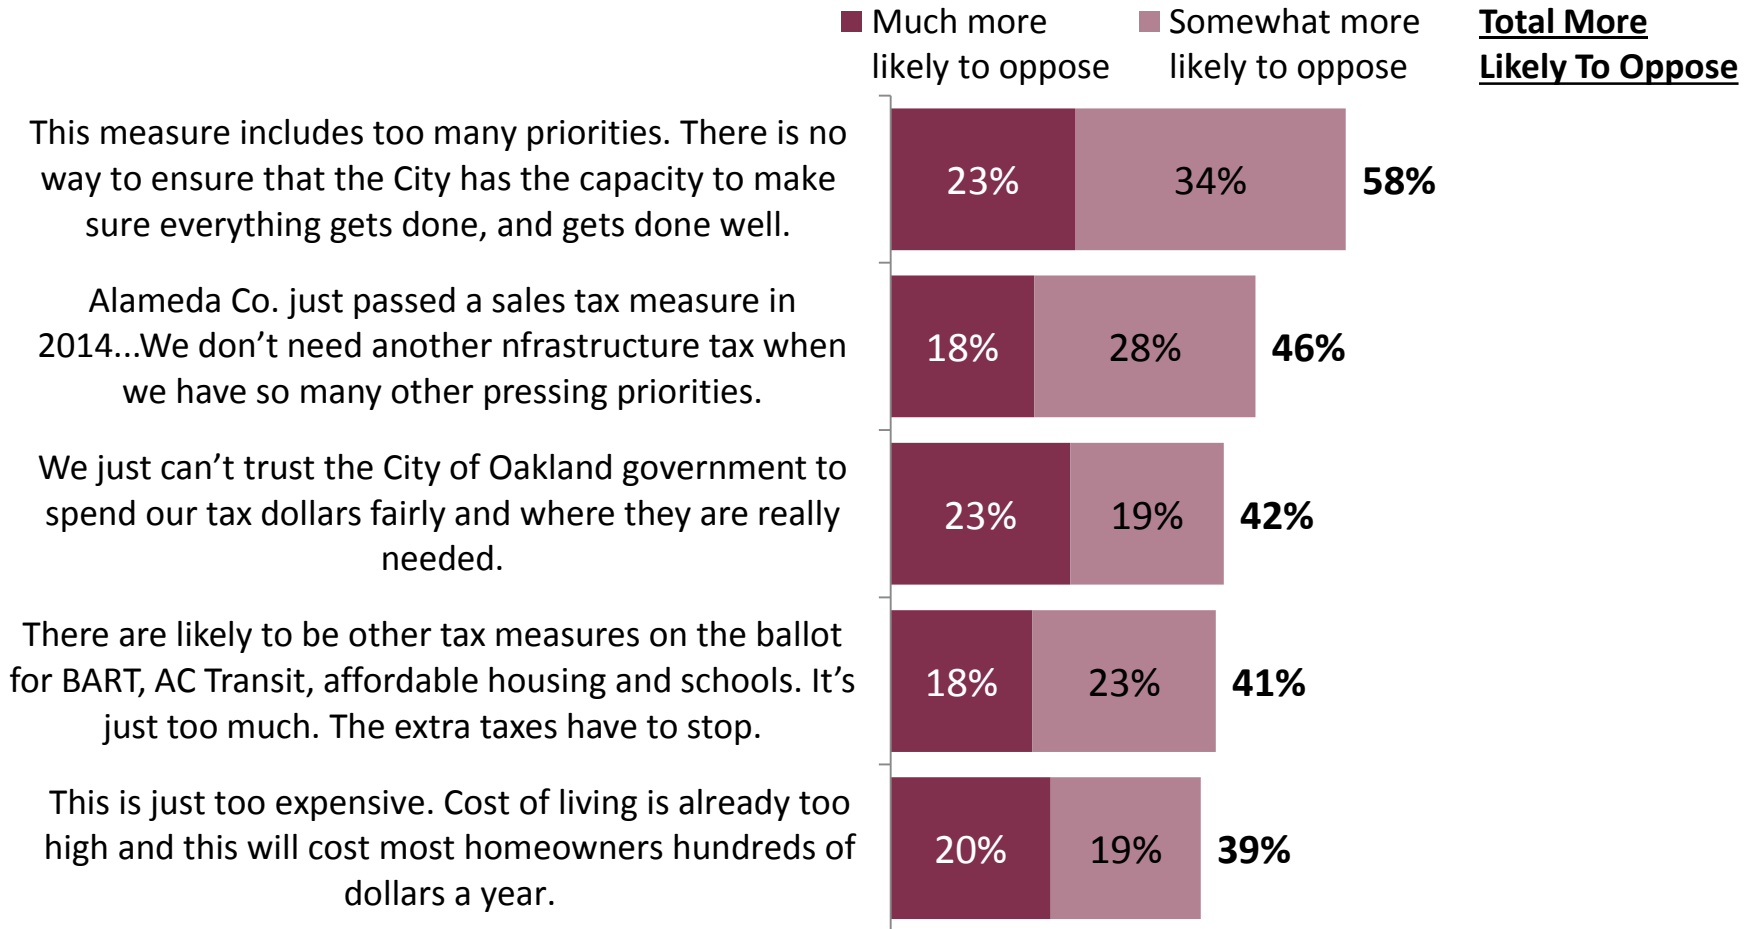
Much more likely to oppose

Somewhat more likely to oppose

Total More Likely To Oppose

This measure includes too many priorities. There is no way to ensure that the City has the capacity to make sure everything gets done, and gets done well.

23%

34%

58%

Alameda Co. just passed a sales tax measure in 2014...We don’t need another nfrastructure tax when we have so many other pressing priorities.

18%

28%

46%

We just can’t trust the City of Oakland government to spend our tax dollars fairly and where they are really needed.

23%

19%

42%

There are likely to be other tax measures on the ballot for BART, AC Transit, affordable housing and schools. It’s just too much. The extra taxes have to stop.

18%

23%

41%

This is just too expensive. Cost of living is already too high and this will cost most homeowners hundreds of dollars a year.

20%

19%

39%